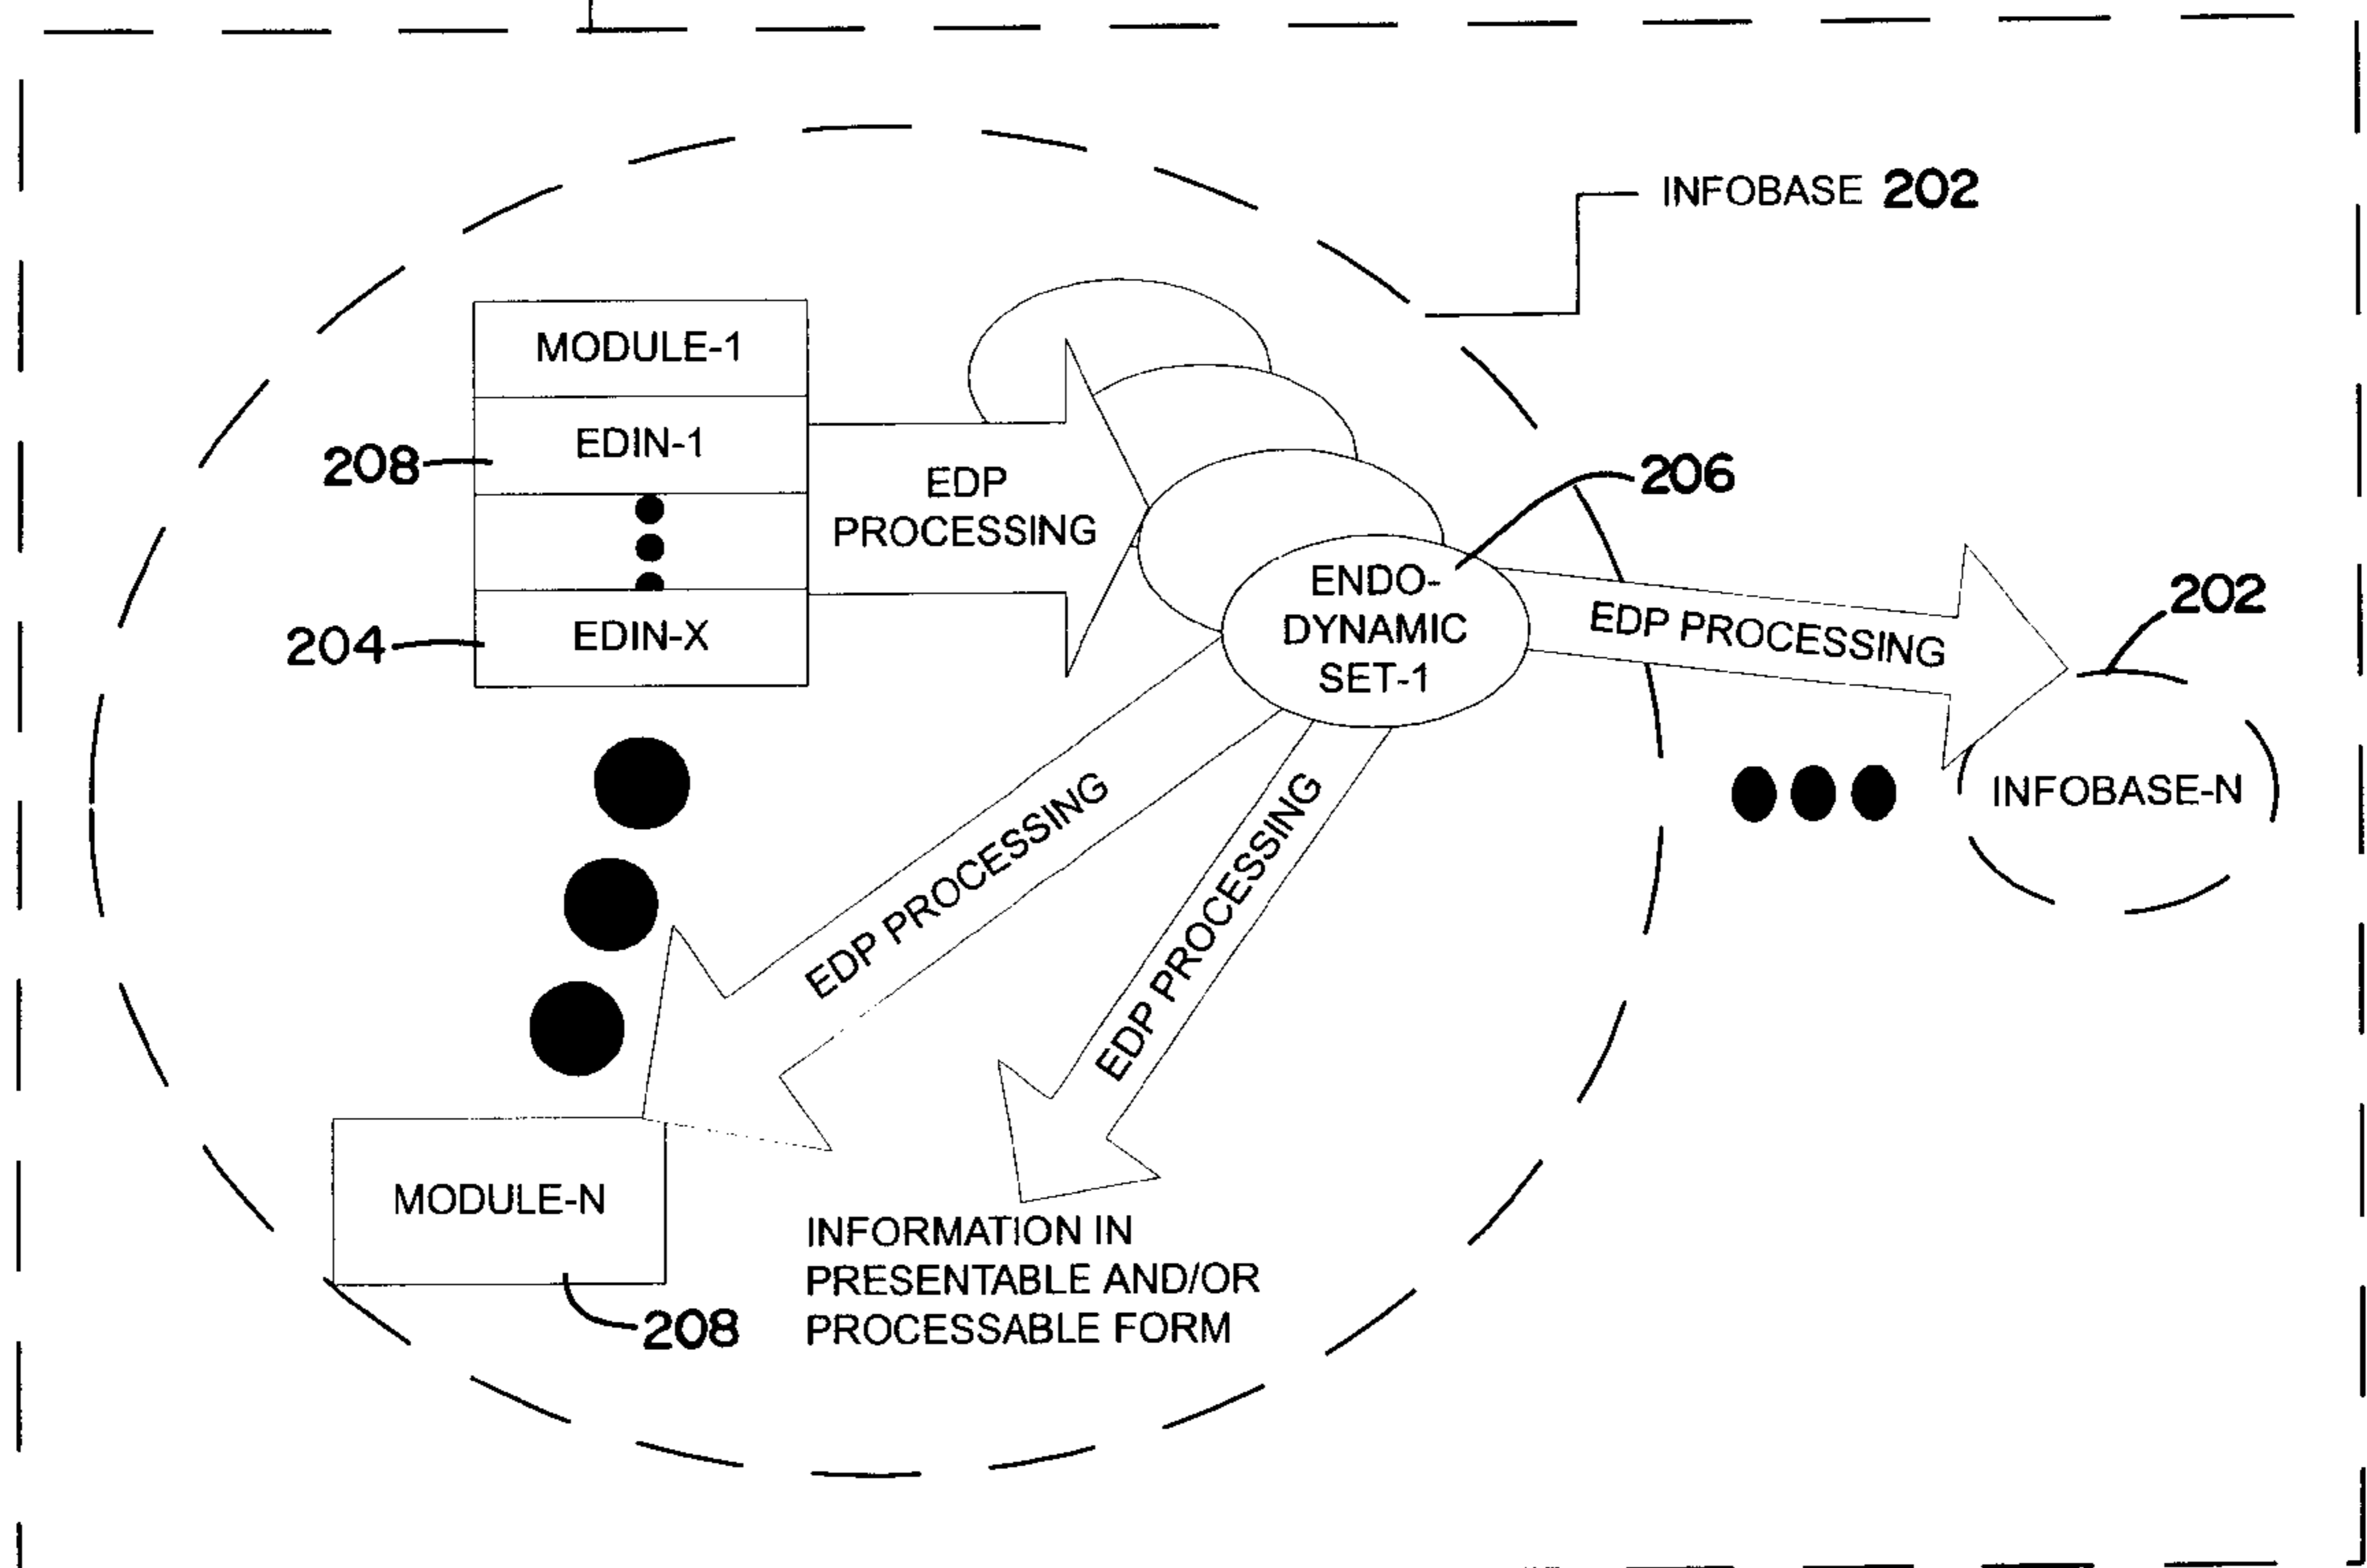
INFOBASE 202

MODULE-1

208

EDIN-1

EDP PROCESSING

204

EDIN-X

206

ENDO-DYNAMIC SET-1

EDP PROCESSING

202

INFOBASE-N

EDP PROCESSING

EDP PROCESSING

MODULE-N

208

INFORMATION IN PRESENTABLE AND/OR PROCESSABLE FORM